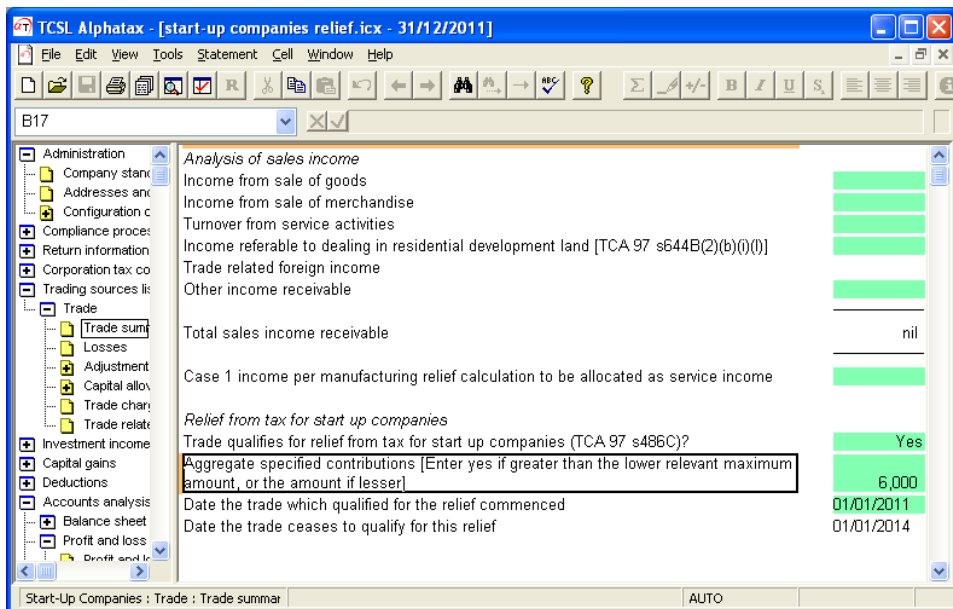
TCSL Alphatax - [start-up companies relief.icx - 31/12/2011]

File Edit View Tools Statement Cell Window Help

B17

Administration
Company stanc
Addresses anc
Configuration c
Compliance proces
Return information
Corporation tax co
Trading sources lis
Trade
Trade sum
Losses
Adjustment
Capital allov
Trade char
Trade relate
Investment income
Capital gains
Deductions
Accounts analysis
Balance sheet
Profit and loss
Profit and lo

Analysis of sales income
Income from sale of goods
Income from sale of merchandise
Turnover from service activities
Income referable to dealing in residential development land [TCA 97 s644B(2)(b)(i)(I)]
Trade related foreign income
Other income receivable

Total sales income receivable | nil

Case 1 income per manufacturing relief calculation to be allocated as service income

Relief from tax for start up companies
Trade qualifies for relief from tax for start up companies (TCA 97 s486C)? | Yes
Aggregate specified contributions [Enter yes if greater than the lower relevant maximum amount, or the amount if lesser] | 6,000
Date the trade which qualified for the relief commenced | 01/01/2011
Date the trade ceases to qualify for this relief | 01/01/2014

Start-Up Companies : Trade : Trade summar | AUTO